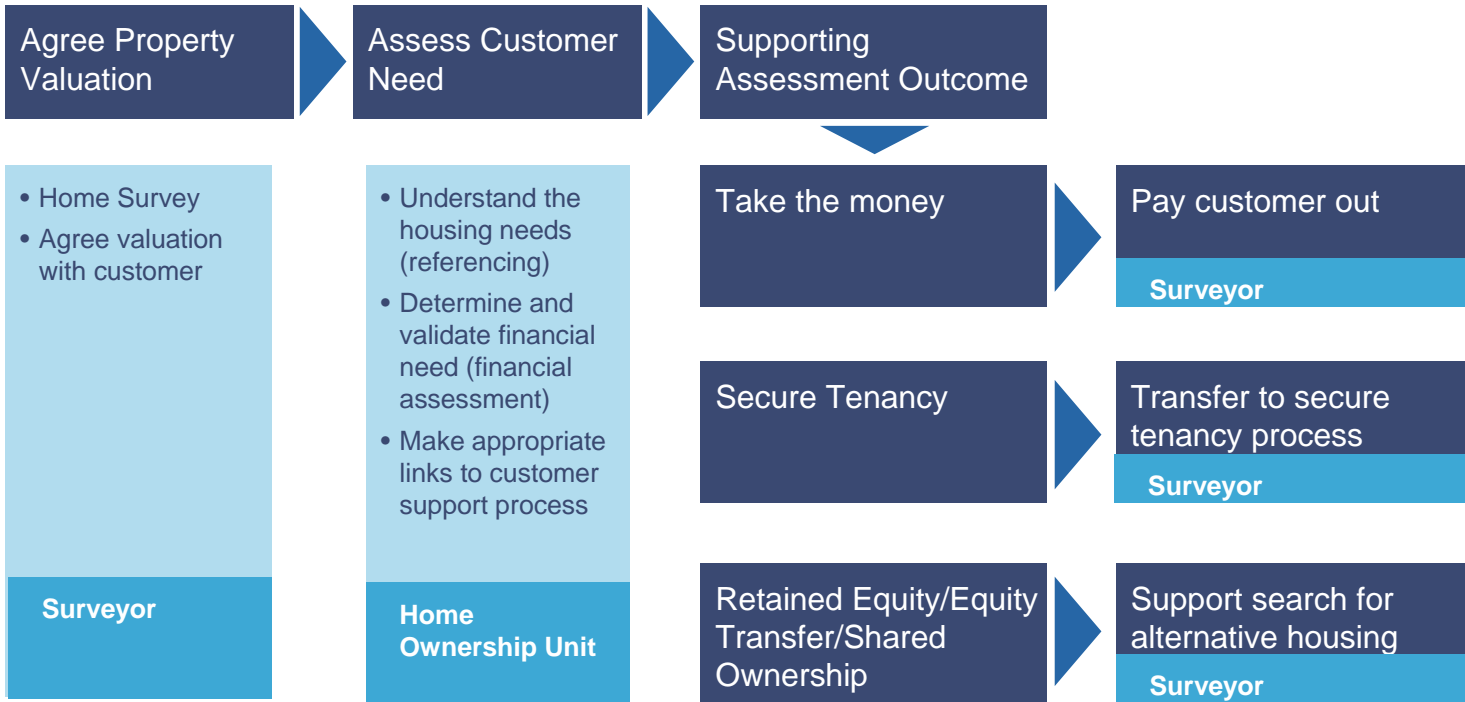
Agree Property Valuation

Assess Customer Need

Supporting Assessment Outcome

• Home Survey
• Agree valuation with customer

Surveyor

• Understand the housing needs (referencing)
• Determine and validate financial need (financial assessment)
• Make appropriate links to customer support process

Home Ownership Unit

Take the money

Pay customer out

Surveyor

Secure Tenancy

Transfer to secure tenancy process

Surveyor

Retained Equity/Equity Transfer/Shared Ownership

Support search for alternative housing

Surveyor